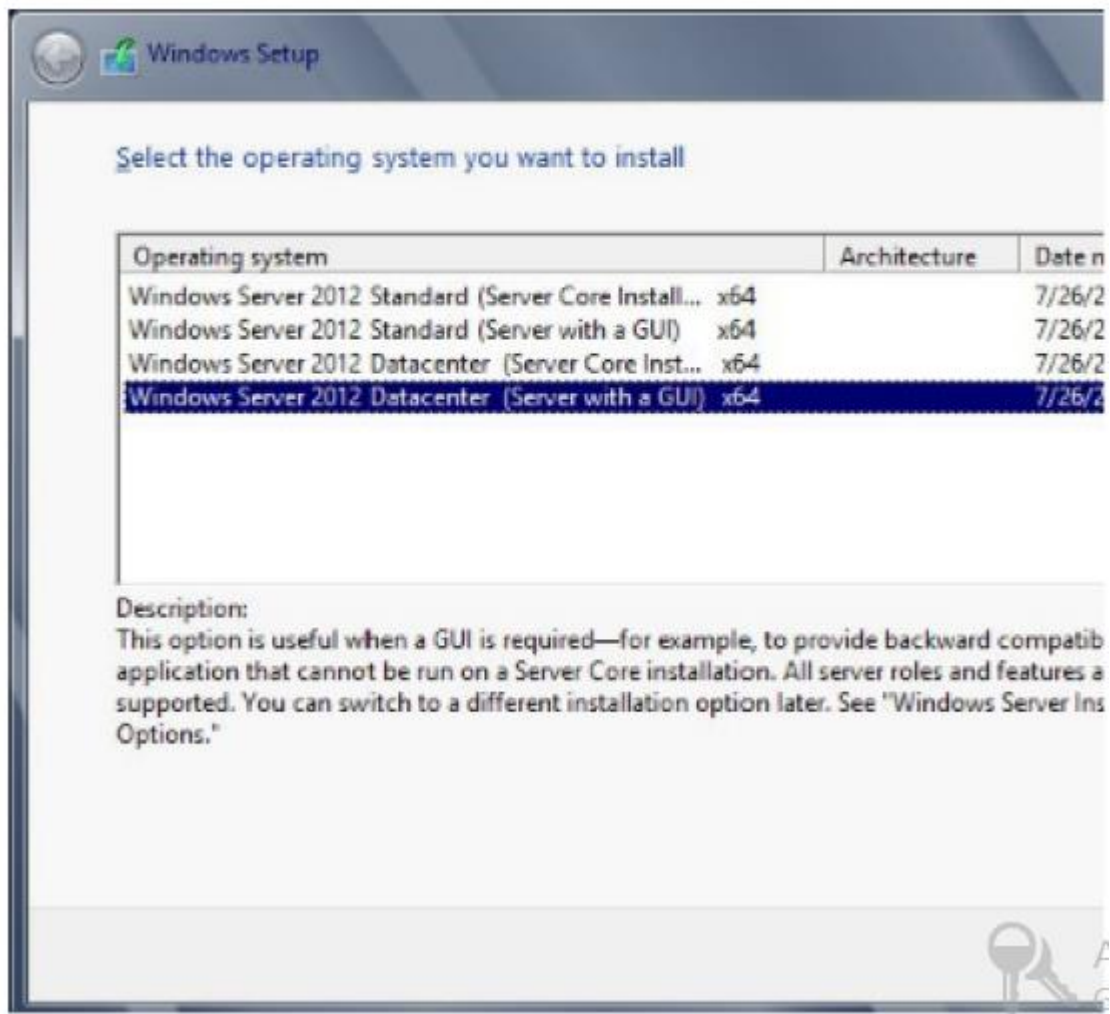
Windows Setup

Select the operating system you want to install

| Operating system | Architecture | Date m |
|---|---|---|
| Windows Server 2012 Standard (Server Core Install... | x64 | 7/26/2 |
| Windows Server 2012 Standard (Server with a GUI) | x64 | 7/26/2 |
| Windows Server 2012 Datacenter (Server Core Inst... | x64 | 7/26/2 |
| Windows Server 2012 Datacenter (Server with a GUI) | x64 | 7/26/2 |

Description:
This option is useful when a GUI is required—for example, to provide backward compatib application that cannot be run on a Server Core installation. All server roles and features a supported. You can switch to a different installation option later. See "Windows Server Ins Options."

A